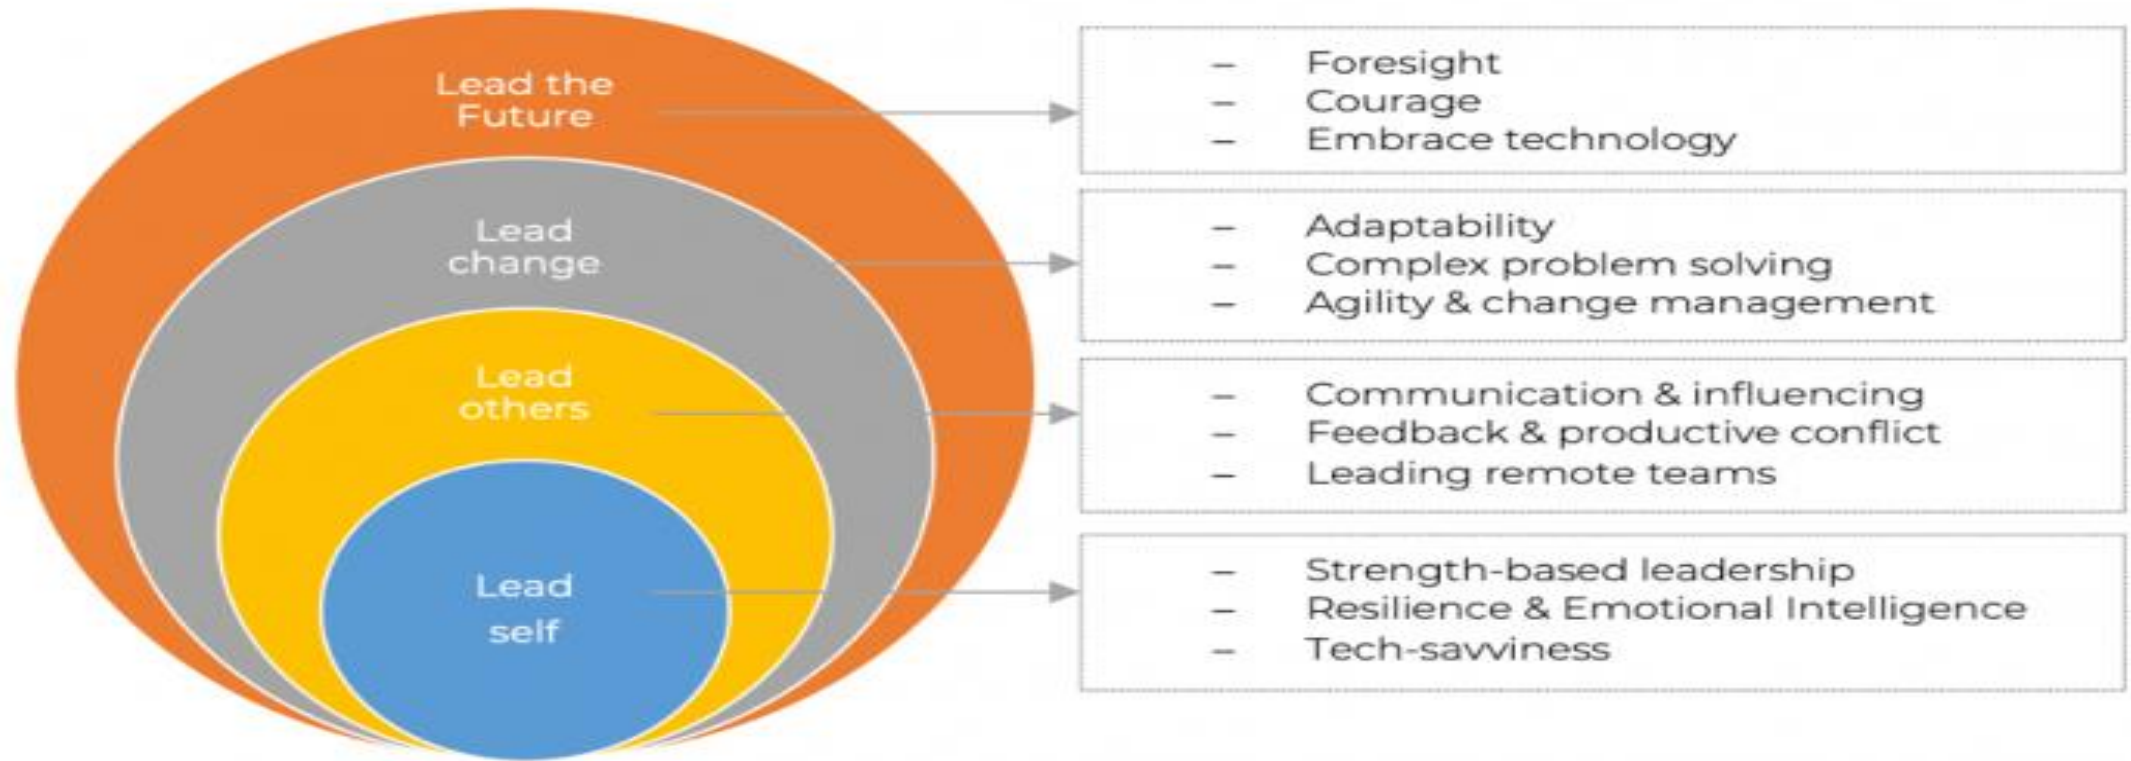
Lead the Future

– Foresight
– Courage
– Embrace technology

Lead change

– Adaptability
– Complex problem solving
– Agility & change management

Lead others

– Communication & influencing
– Feedback & productive conflict
– Leading remote teams

Lead self

– Strength-based leadership
– Resilience & Emotional Intelligence
– Tech-savviness